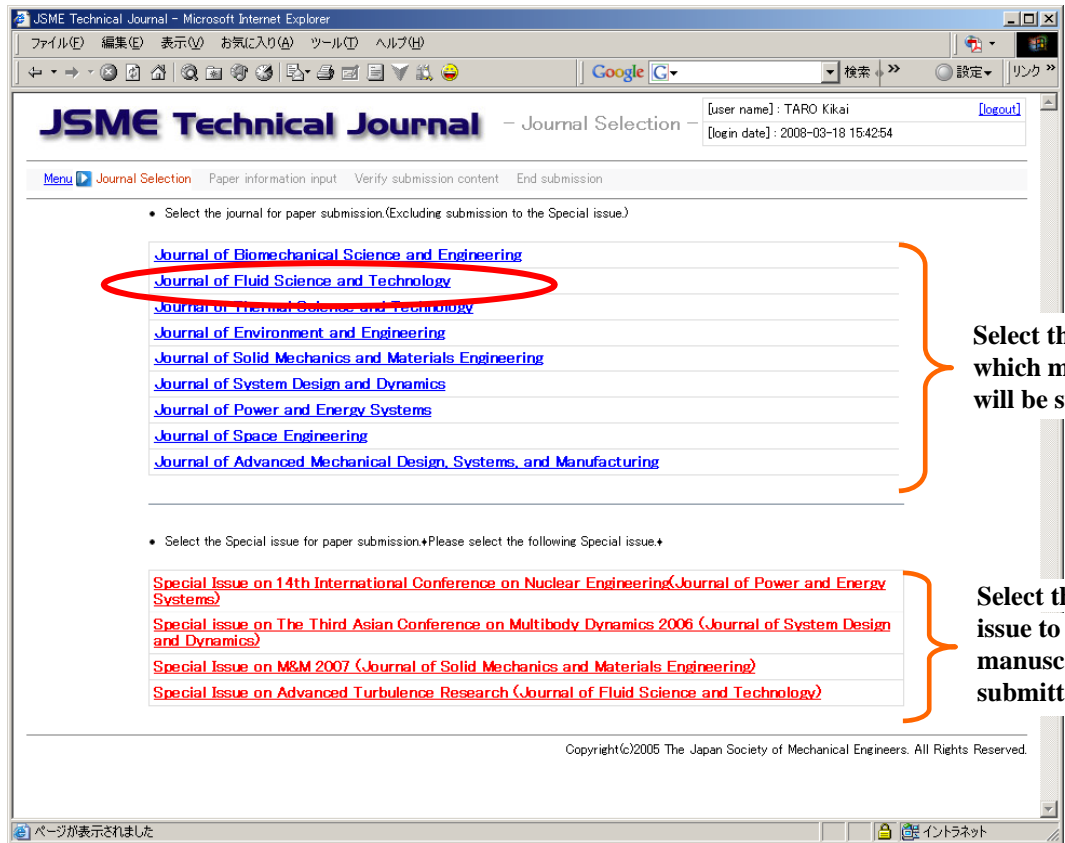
JSME Technical Journal - Microsoft Internet Explorer

ファイル(F) 編集(E) 表示(V) お気に入り(A) ツール(T) ヘルプ(H)

Google G 検索 設定 リンク

JSME Technical Journal - Journal Selection -

[user name] : TARO Kikai [logout]
[login date] : 2008-03-18 15:42:54

Menu Journal Selection Paper information input Verify submission content End submission

• Select the journal for paper submission.(Excluding submission to the Special issue.)

Journal of Biomechanical Science and Engineering
Journal of Fluid Science and Technology
Journal of Thermal Science and Technology
Journal of Environment and Engineering
Journal of Solid Mechanics and Materials Engineering
Journal of System Design and Dynamics
Journal of Power and Energy Systems
Journal of Space Engineering
Journal of Advanced Mechanical Design, Systems, and Manufacturing

Select th which m will be s

• Select the Special issue for paper submission.♦Please select the following Special issue.♦

Special Issue on 14th International Conference on Nuclear Engineering(Journal of Power and Energy Systems)
Special issue on The Third Asian Conference on Multibody Dynamics 2006 (Journal of System Design and Dynamics)
Special Issue on M&M 2007 (Journal of Solid Mechanics and Materials Engineering)
Special Issue on Advanced Turbulence Research (Journal of Fluid Science and Technology)

Select th issue to manusc submitt

Copyright(c)2005 The Japan Society of Mechanical Engineers. All Rights Reserved.

ページが表示されました イントラネット